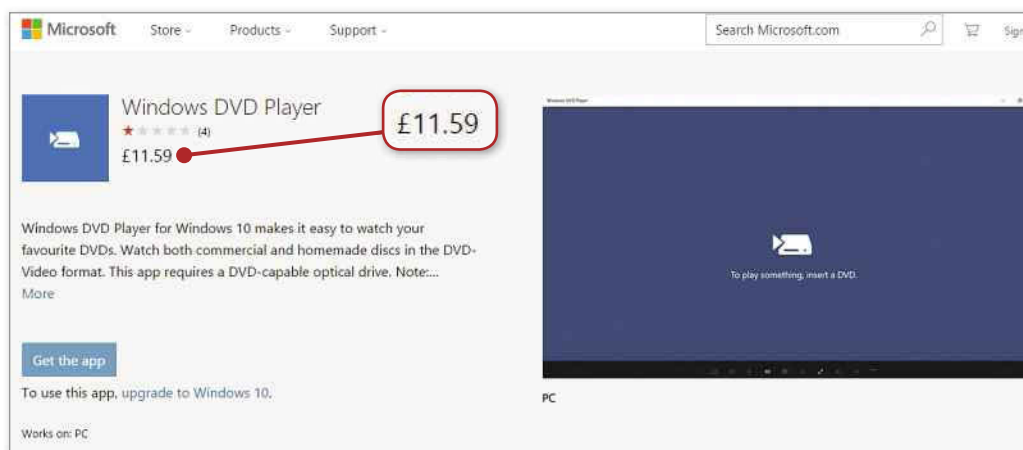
Microsoft Store Products Support Search Microsoft.com Sign

Windows DVD Player
(4)
£11.59

£11.59

Windows DVD Player for Windows 10 makes it easy to watch your favourite DVDs. Watch both commercial and homemade discs in the DVD-Video format. This app requires a DVD-capable optical drive. Note:...
More

Get the app

To use this app, upgrade to Windows 10.

Works on: PC

Windows DVD Player

To play something, insert a DVD.

PC